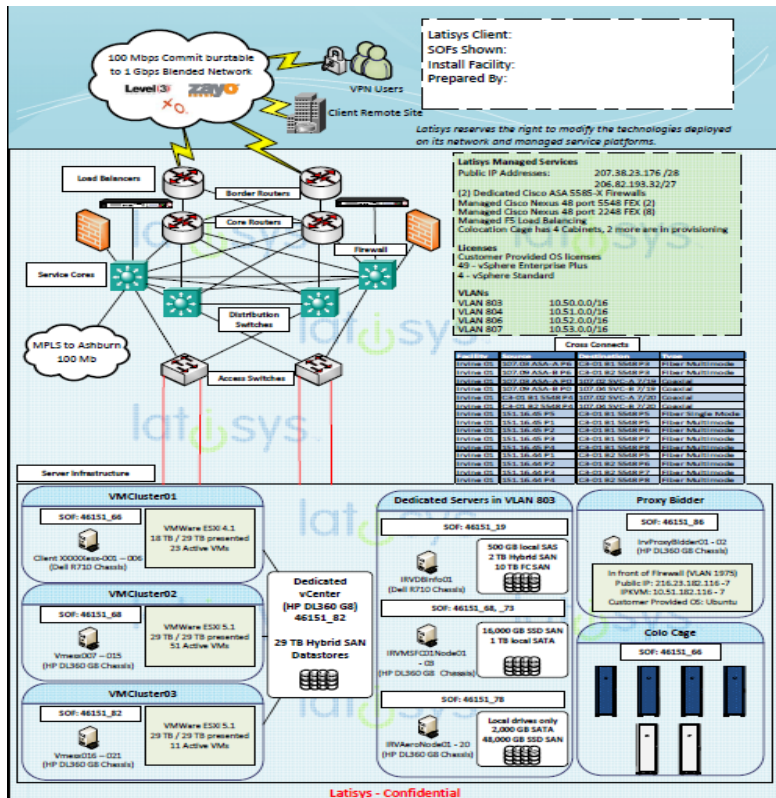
100 Mbps Commit burstable to 1 Gbps Blended Network

Level(3)

zayo

VPN Users

Client Remote Site

Latisys Client:
SOFs Shown:
Install Facility:
Prepared By:

Latisys reserves the right to modify the technologies deployed on its network and managed service platforms.

Load Balancers

Border Routers

Core Routers

Firewall

Service Cores

Distribution Switches

MPLS to Ashburn 100 Mb

Access Switches

Latisys Managed Services
Public IP Addresses: 207.38.23.176 /28
206.82.193.32/27
(2) Dedicated Cisco ASA 5585-X Firewalls
Managed Cisco Nexus 48 port 5548 FEX (2)
Managed Cisco Nexus 48 port 2248 FEX (8)
Managed F5 Load Balancing
Colocation Cage has 4 Cabinets, 2 more are in provisioning

Licenses
Customer Provided OS licenses
49 - vSphere Enterprise Plus
4 - vSphere Standard

VLANs
VLAN 803 10.50.0.0/16
VLAN 804 10.51.0.0/16
VLAN 806 10.52.0.0/16
VLAN 807 10.53.0.0/16

Cross Connects

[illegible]

Server Infrastructure

VMCluster01
SOF: 46151_66
Client XXXXlesx-001 – 006 (Dell R710 Chassis)
VMWare ESXi 4.1
18 TB / 29 TB presented
23 Active VMs

VMCluster02
SOF: 46151_68
Vmesx007 – 015 (HP DL360 G8 Chassis)
VMWare ESXi 5.1
29 TB / 29 TB presented
51 Active VMs

VMCluster03
SOF: 46151_82
Vmesx016 – 021 (HP DL360 G8 Chassis)
VMWare ESXi 5.1
29 TB / 29 TB presented
11 Active VMs

Dedicated vCenter (HP DL360 G8) 46151_82
29 TB Hybrid SAN Datastores

Dedicated Servers in VLAN 803
SOF: 46151_19
IRVDBInfo01 (Dell R710 Chassis)
500 GB local SAS
2 TB Hybrid SAN
10 TB FC SAN

SOF: 46151_68, _73
IRVMSFC01Node01 - 09 (HP DL360 G8 Chassis)
16,000 GB SSD SAN
1 TB local SATA

SOF: 46151_78
IRVAeroNode01 - 20 (HP DL360 G8 Chassis)
Local drives only
2,000 GB SATA
48,000 GB SSD SAN

Proxy Bidder
SOF: 46151_86
IrvProxyBidder01 - 02 (HP DL360 G8 Chassis)
In front of Firewall (VLAN 1975)
Public IP: 216.23.182.116 -7
IPKVM: 10.51.182.116 - 7
Customer Provided OS: Ubuntu

Colo Cage
SOF: 46151_66

Latisys - Confidential